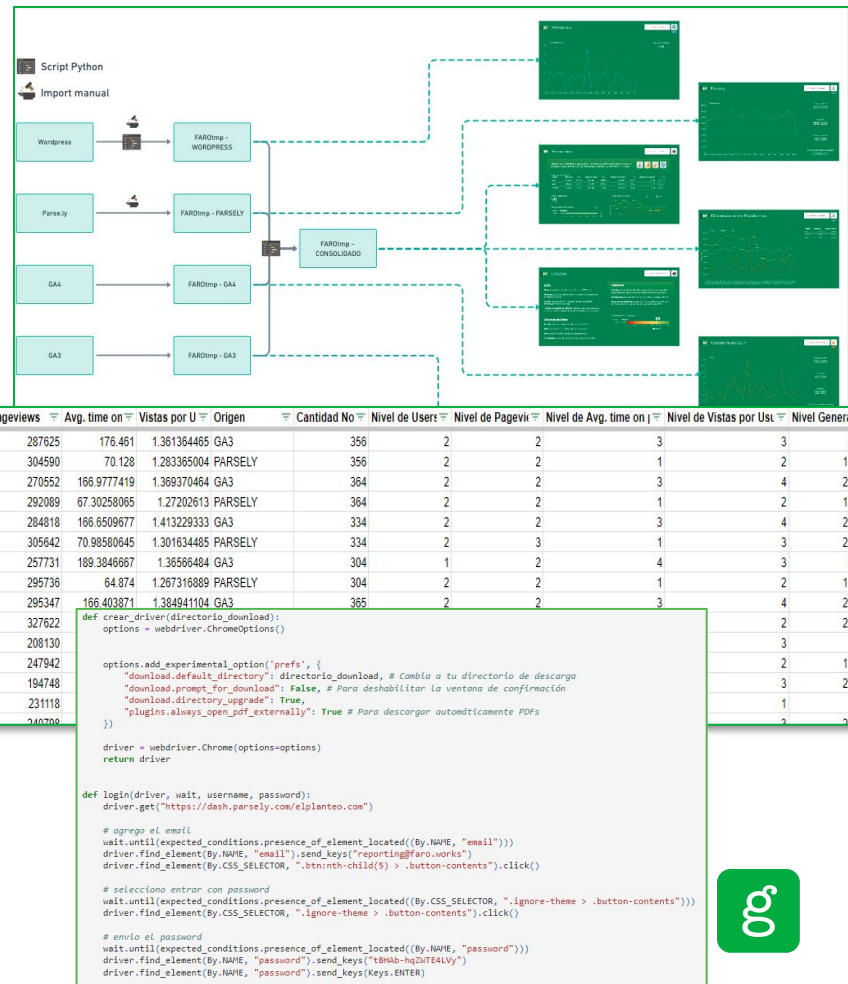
Script Python
Import manual

Wordpress
FAROtmp - WORDPRESS
Parse.ly
FAROtmp - PARSELY
GA4
FAROtmp - GA4
GA3
FAROtmp - GA3
FAROtmp - CONSOLIDADO

| geviews | Avg. time on | Vistas por U | Origen | Cantidad No | Nivel de Users | Nivel de Pagevie | Nivel de Avg. time on | Nivel de Vistas por Usu | Nivel Genera |
|---|---|---|---|---|---|---|---|---|---|
| 287625 | 176.461 | 1.361364465 | GA3 | 356 | 2 | 2 | 3 | 3 | |
| 304590 | 70.128 | 1.283365004 | PARSELY | 356 | 2 | 2 | 1 | 2 | 1 |
| 270552 | 166.9777419 | 1.369370464 | GA3 | 364 | 2 | 2 | 3 | 4 | 2 |
| 292089 | 67.30258065 | 1.27202613 | PARSELY | 364 | 2 | 2 | 1 | 2 | 1 |
| 284818 | 166.6509677 | 1.413229333 | GA3 | 334 | 2 | 2 | 3 | 4 | 2 |
| 305642 | 70.98580645 | 1.301634485 | PARSELY | 334 | 2 | 3 | 1 | 3 | 2 |
| 257731 | 189.3846667 | 1.36566484 | GA3 | 304 | 1 | 2 | 4 | 3 | |
| 295736 | 64.874 | 1.267316889 | PARSELY | 304 | 2 | 2 | 1 | 2 | 1 |
| 295347 | 166.403871 | 1.384941104 | GA3 | 365 | 2 | 2 | 3 | 4 | 2 |
| 327622 | | | | | | | | 2 | 2 |
| 208130 | | | | | | | | 3 | |
| 247942 | | | | | | | | 2 | 1 |
| 194748 | | | | | | | | 3 | 2 |
| 231118 | | | | | | | | 1 | |

def crear_driver(directorio_download):
    options = webdriver.ChromeOptions()

    options.add_experimental_option('prefs', {
        "download.default_directory": directorio_download, # Cambia a tu directorio de descarga
        "download.prompt_for_download": False, # Para deshabilitar la ventana de confirmación
        "download.directory_upgrade": True,
        "plugins.always_open_pdf_externally": True # Para descargar automáticamente PDFs
    })

    driver = webdriver.Chrome(options=options)
    return driver

def login(driver, wait, username, password):
    driver.get("https://dash.parsely.com/elplanteo.com")

    # agrego el email
    wait.until(expected_conditions.presence_of_element_located((By.NAME, "email")))
    driver.find_element(By.NAME, "email").send_keys("reporting@faro.works")
    driver.find_element(By.CSS_SELECTOR, ".btn:nth-child(5) > .button-contents").click()

    # selecciono entrar con password
    wait.until(expected_conditions.presence_of_element_located((By.CSS_SELECTOR, ".ignore-theme > .button-contents")))
    driver.find_element(By.CSS_SELECTOR, ".ignore-theme > .button-contents").click()

    # envio el password
    wait.until(expected_conditions.presence_of_element_located((By.NAME, "password")))
    driver.find_element(By.NAME, "password").send_keys("tBHAb-hqZWTE4LVy")
    driver.find_element(By.NAME, "password").send_keys(Keys.ENTER)